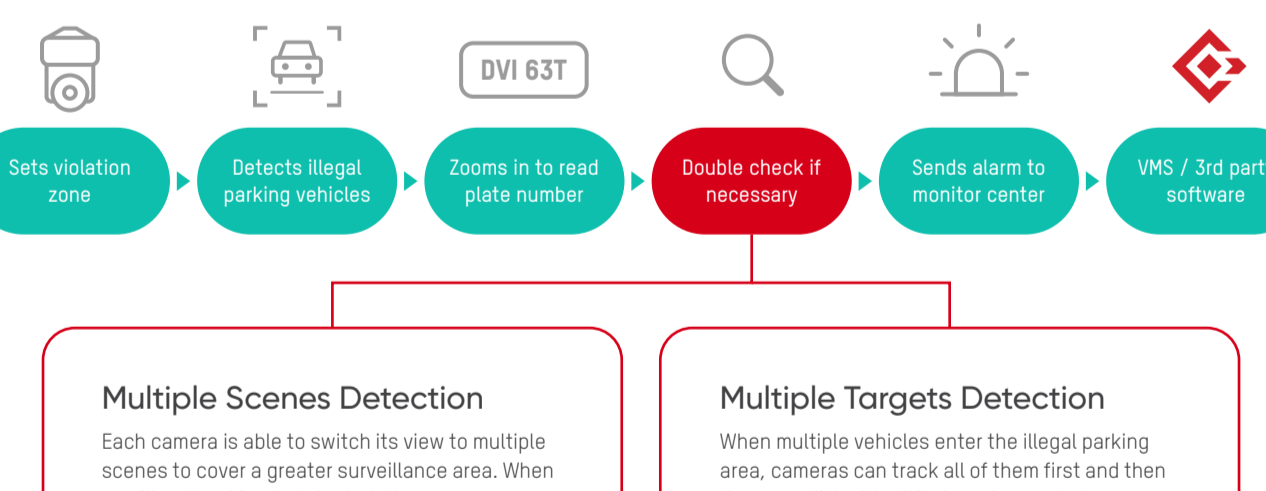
DVI 63T

Sets violation zone

Detects illegal parking vehicles

Zooms in to read plate number

Double check if necessary

Sends alarm to monitor center

VMS / 3rd part software

Multiple Scenes Detection

Each camera is able to switch its view to multiple scenes to cover a greater surveillance area. When

Multiple Targets Detection

When multiple vehicles enter the illegal parking area, cameras can track all of them first and then